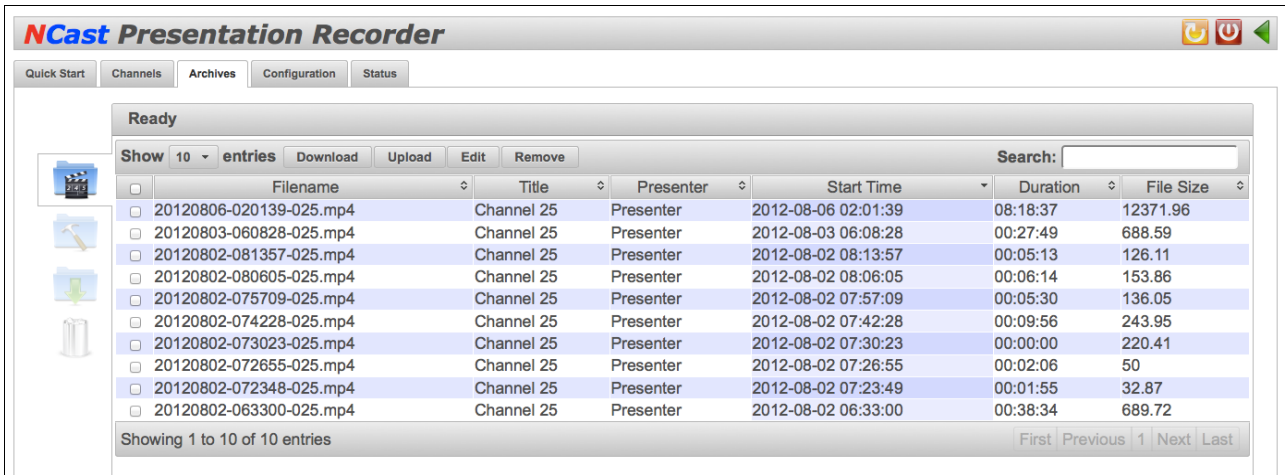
NCast Presentation Recorder

Quick Start | Channels | Archives | Configuration | Status

Ready

Show 10 entries Download Upload Edit Remove Search:

| | Filename | Title | Presenter | Start Time | Duration | File Size |
|---|---|---|---|---|---|---|
| | 20120806-020139-025.mp4 | Channel 25 | Presenter | 2012-08-06 02:01:39 | 08:18:37 | 12371.96 |
| | 20120803-060828-025.mp4 | Channel 25 | Presenter | 2012-08-03 06:08:28 | 00:27:49 | 688.59 |
| | 20120802-081357-025.mp4 | Channel 25 | Presenter | 2012-08-02 08:13:57 | 00:05:13 | 126.11 |
| | 20120802-080605-025.mp4 | Channel 25 | Presenter | 2012-08-02 08:06:05 | 00:06:14 | 153.86 |
| | 20120802-075709-025.mp4 | Channel 25 | Presenter | 2012-08-02 07:57:09 | 00:05:30 | 136.05 |
| | 20120802-074228-025.mp4 | Channel 25 | Presenter | 2012-08-02 07:42:28 | 00:09:56 | 243.95 |
| | 20120802-073023-025.mp4 | Channel 25 | Presenter | 2012-08-02 07:30:23 | 00:00:00 | 220.41 |
| | 20120802-072655-025.mp4 | Channel 25 | Presenter | 2012-08-02 07:26:55 | 00:02:06 | 50 |
| | 20120802-072348-025.mp4 | Channel 25 | Presenter | 2012-08-02 07:23:49 | 00:01:55 | 32.87 |
| | 20120802-063300-025.mp4 | Channel 25 | Presenter | 2012-08-02 06:33:00 | 00:38:34 | 689.72 |

Showing 1 to 10 of 10 entries

First Previous 1 Next Last